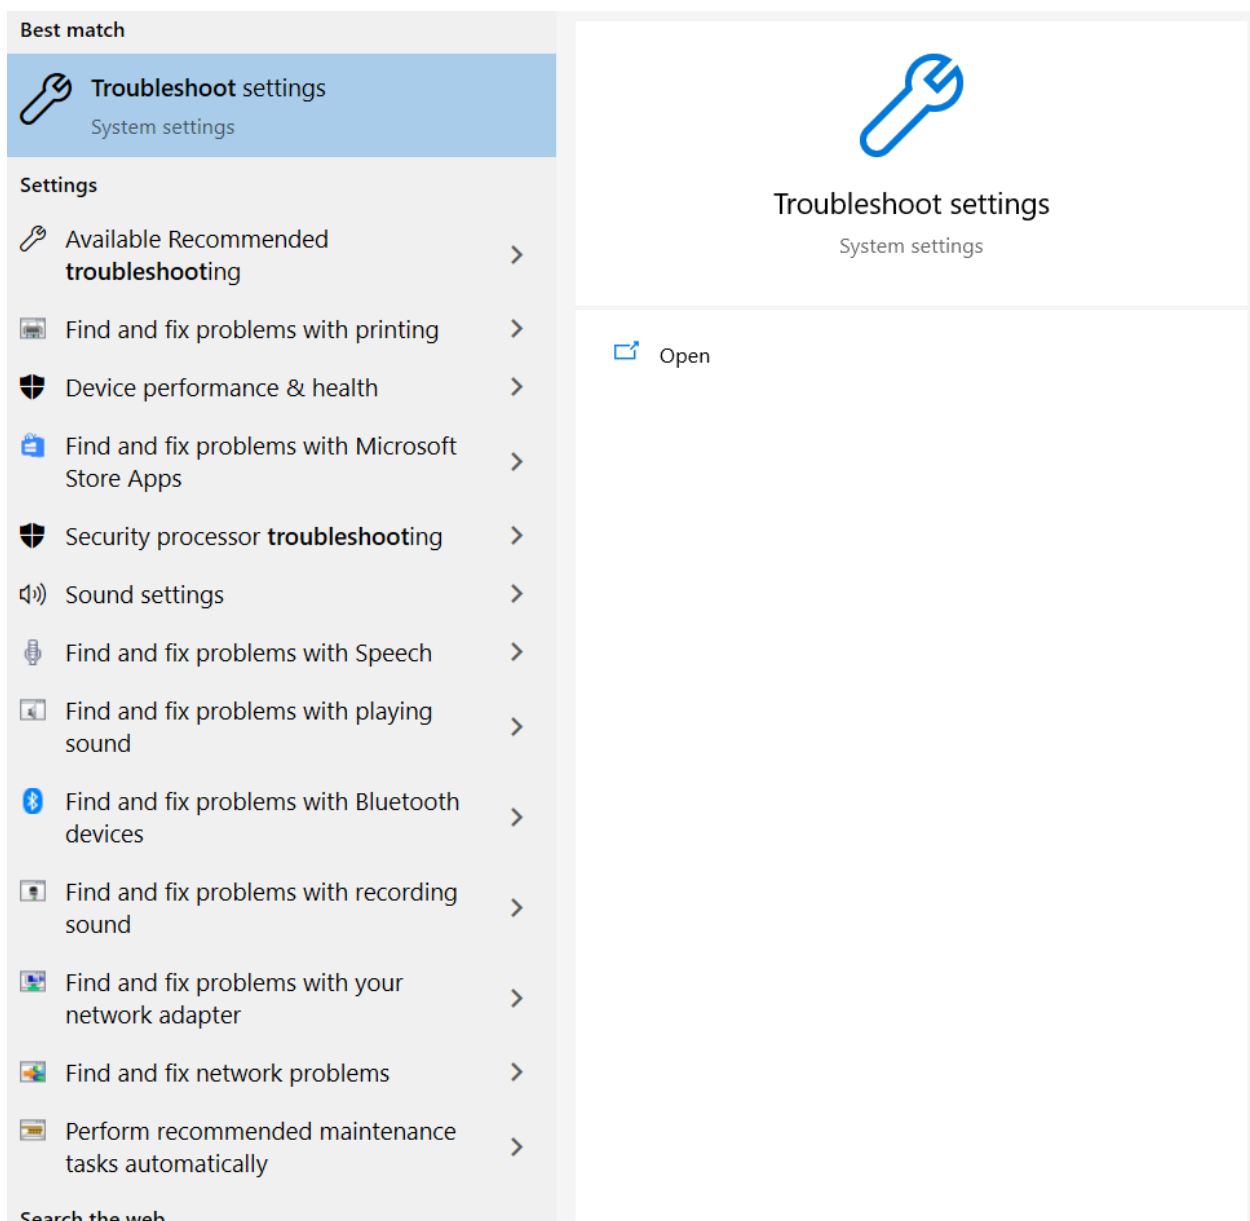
Best match

Troubleshoot settings
System settings

Settings

Available Recommended troubleshooting

Find and fix problems with printing

Device performance & health

Find and fix problems with Microsoft Store Apps

Security processor troubleshooting

Sound settings

Find and fix problems with Speech

Find and fix problems with playing sound

Find and fix problems with Bluetooth devices

Find and fix problems with recording sound

Find and fix problems with your network adapter

Find and fix network problems

Perform recommended maintenance tasks automatically

Search the web

Troubleshoot settings
System settings

Open